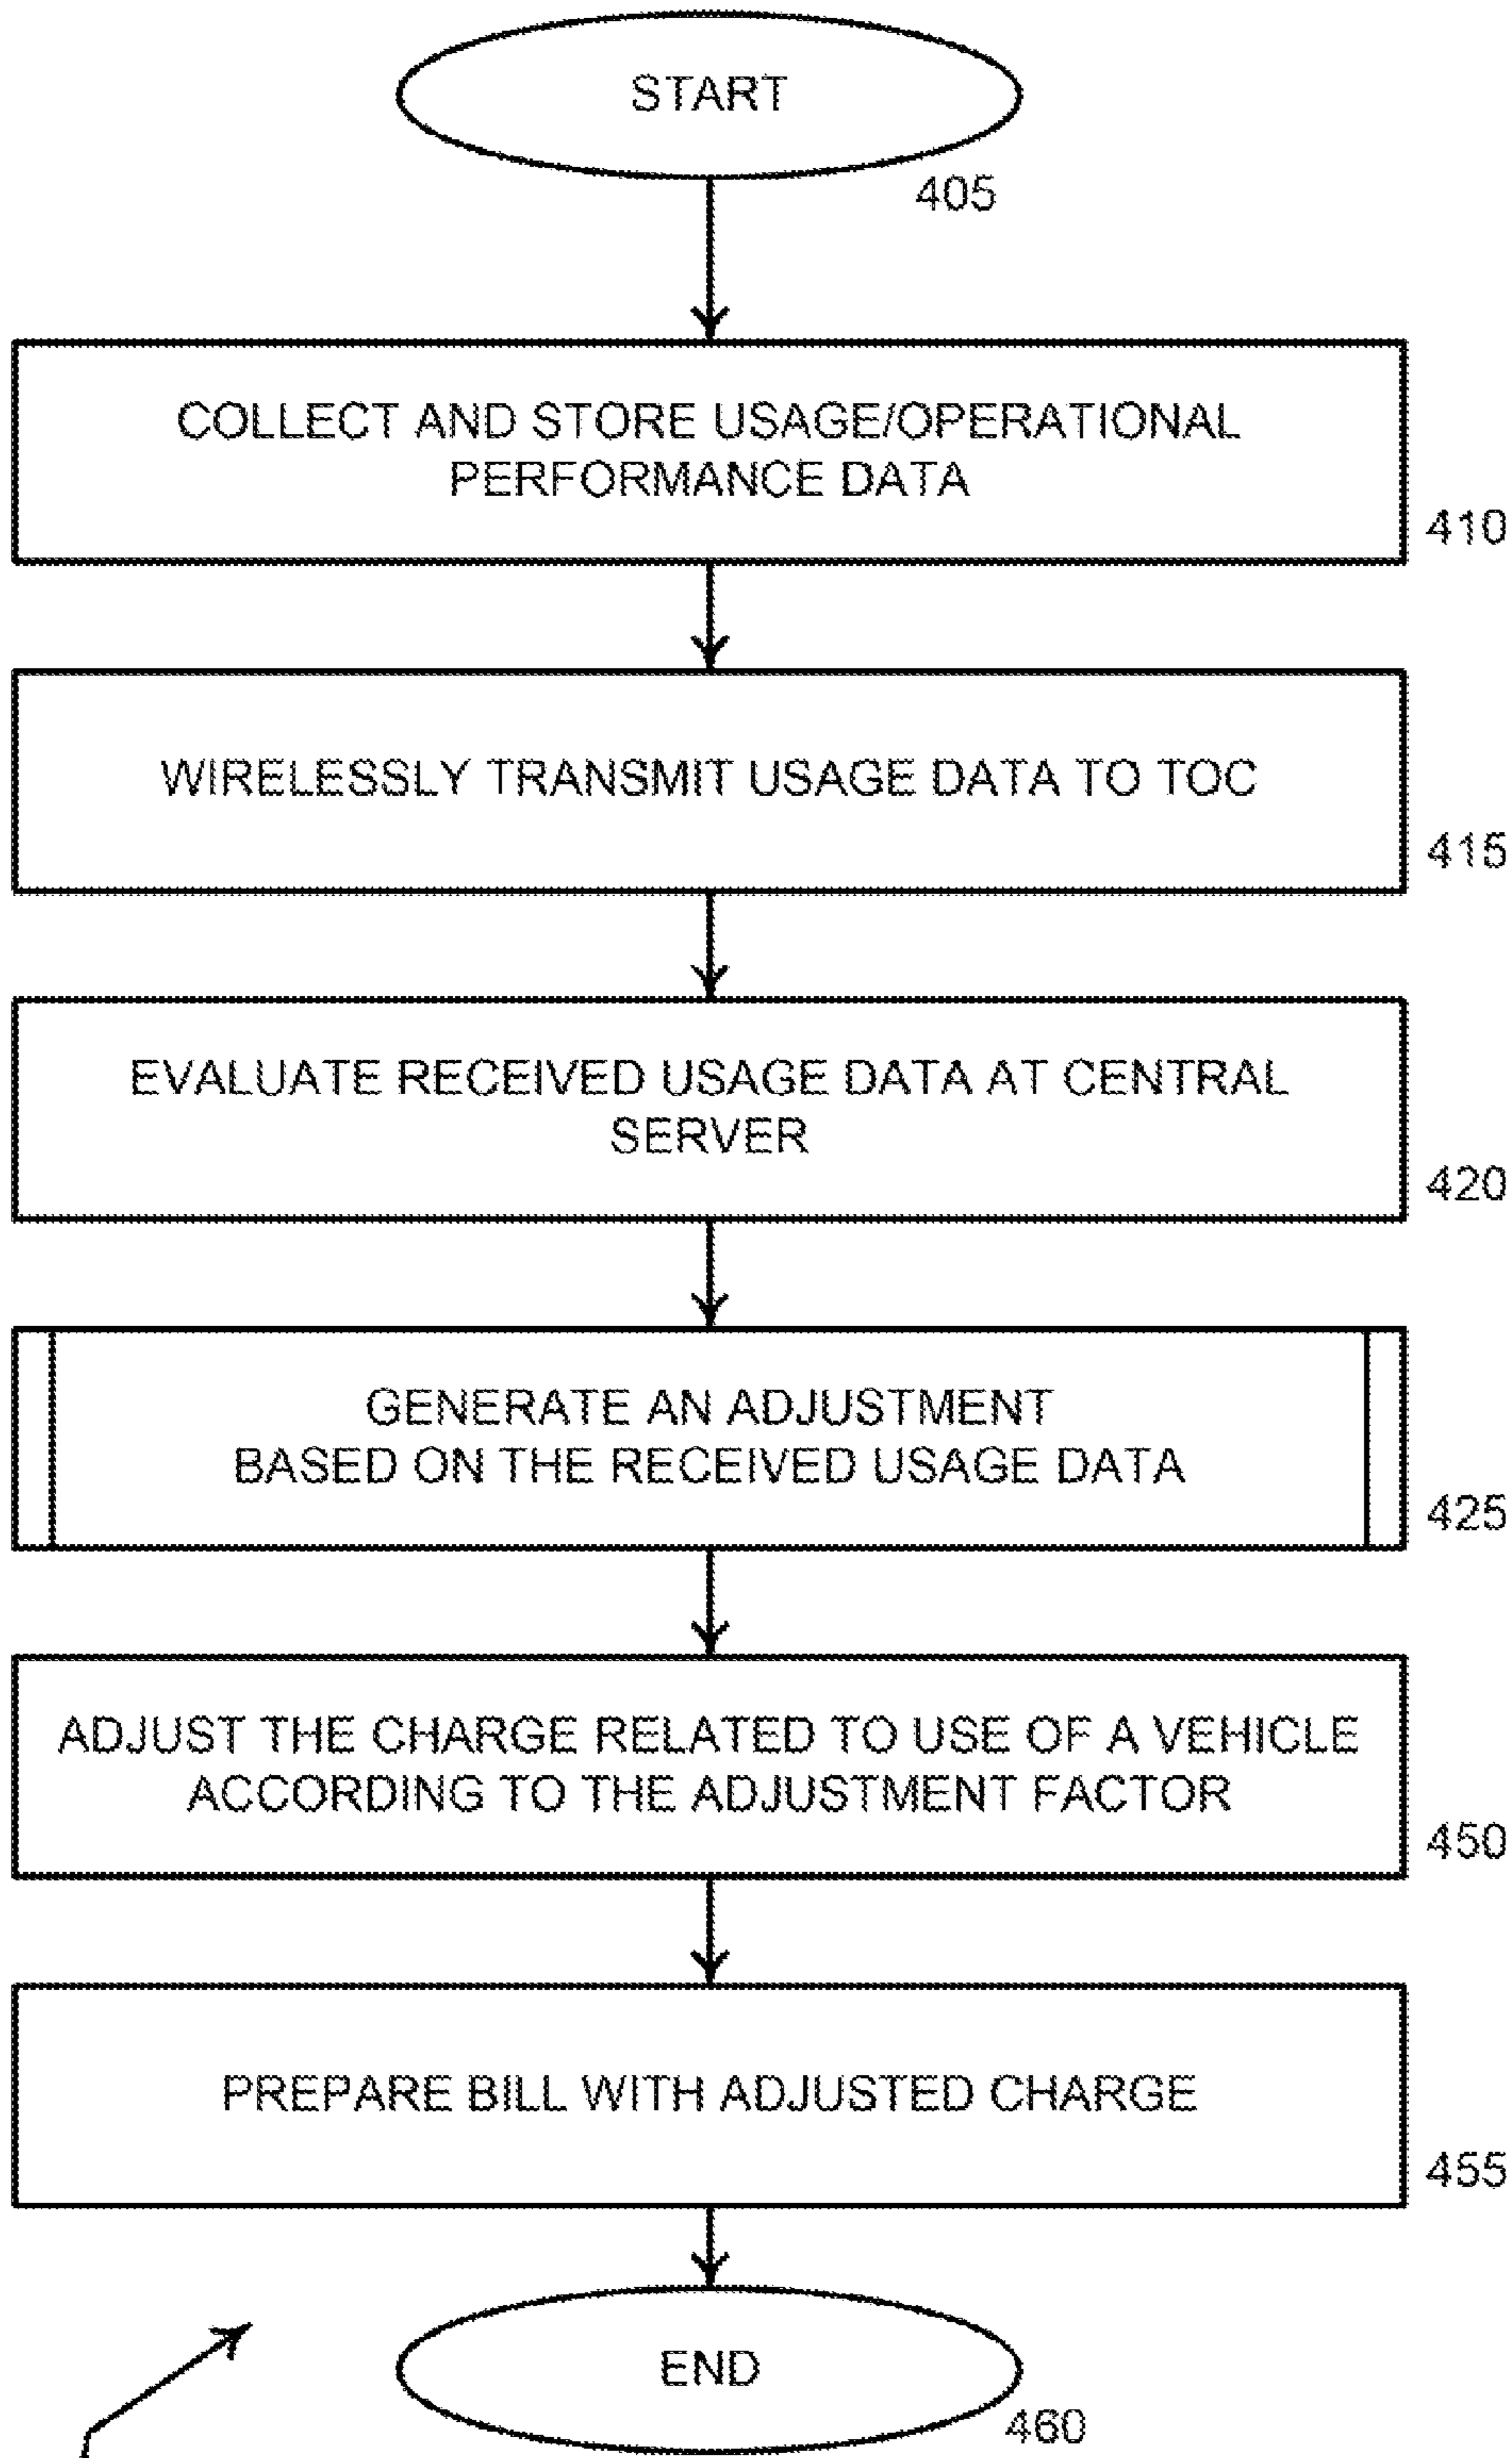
START

405

COLLECT AND STORE USAGE/OPERATIONAL PERFORMANCE DATA

410

WIRELESSLY TRANSMIT USAGE DATA TO TOC

415

EVALUATE RECEIVED USAGE DATA AT CENTRAL SERVER

420

GENERATE AN ADJUSTMENT BASED ON THE RECEIVED USAGE DATA

425

ADJUST THE CHARGE RELATED TO USE OF A VEHICLE ACCORDING TO THE ADJUSTMENT FACTOR

450

PREPARE BILL WITH ADJUSTED CHARGE

455

END

460